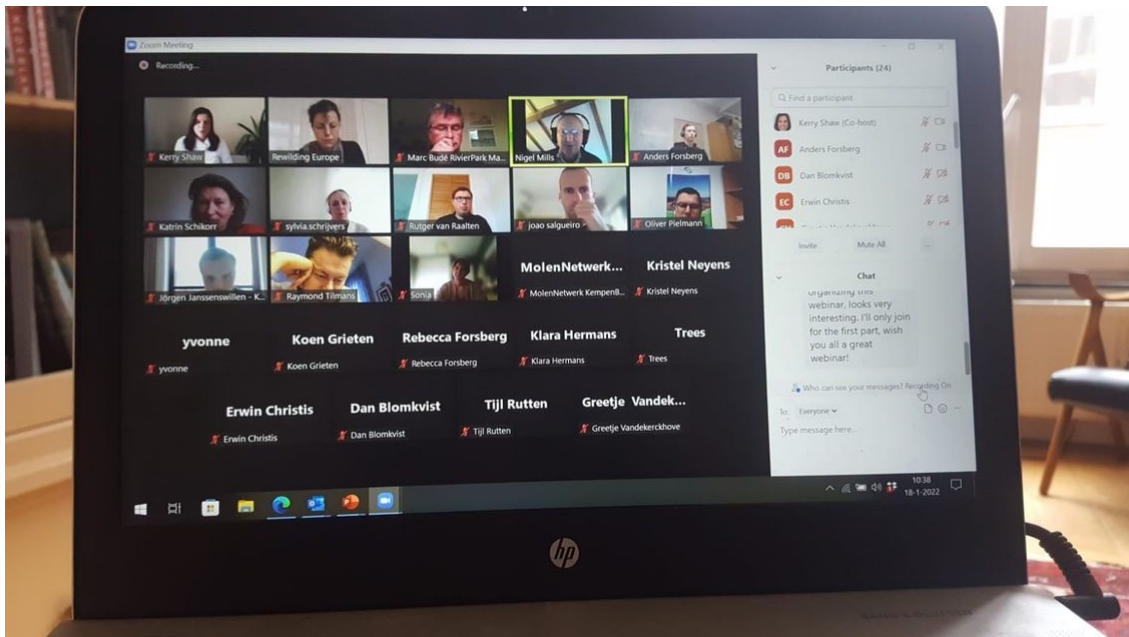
Zoom Meeting

Recording...

Kerry Shaw
Rewilding Europe
Marc Budé RivierPark Ma...
Nigel Mills
Anders Forsberg
Katrin Schikorr
sylvia.schrijvers
Rutger van Raalten
joao salgueiro
Oliver Pielmann
Jörgen Janssenswillen - K...
Raymond Tilmans
Sonja
MolenNetwerk...
MolenNetwerk KempenB...
Kristel Neyens
Kristel Neyens
yvonne
yvonne
Koen Grieten
Koen Grieten
Rebecca Forsberg
Rebecca Forsberg
Klara Hermans
Klara Hermans
Trees
Trees
Erwin Christis
Erwin Christis
Dan Blomkvist
Dan Blomkvist
Tijl Rutten
Tijl Rutten
Greetje Vandek...
Greetje Vandekerckhove

Participants (24)

Find a participant

Kerry Shaw (Co-host)
AF Anders Forsberg
DB Dan Blomkvist
EC Erwin Christis
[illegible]

Invite
Mute All
...

Chat

organizing this webinar, looks very interesting. I'll only join for the first part, wish you all a great webinar!

Who can see your messages? Recording On

To: Everyone

Type message here...

10:38
18-1-2022

hp